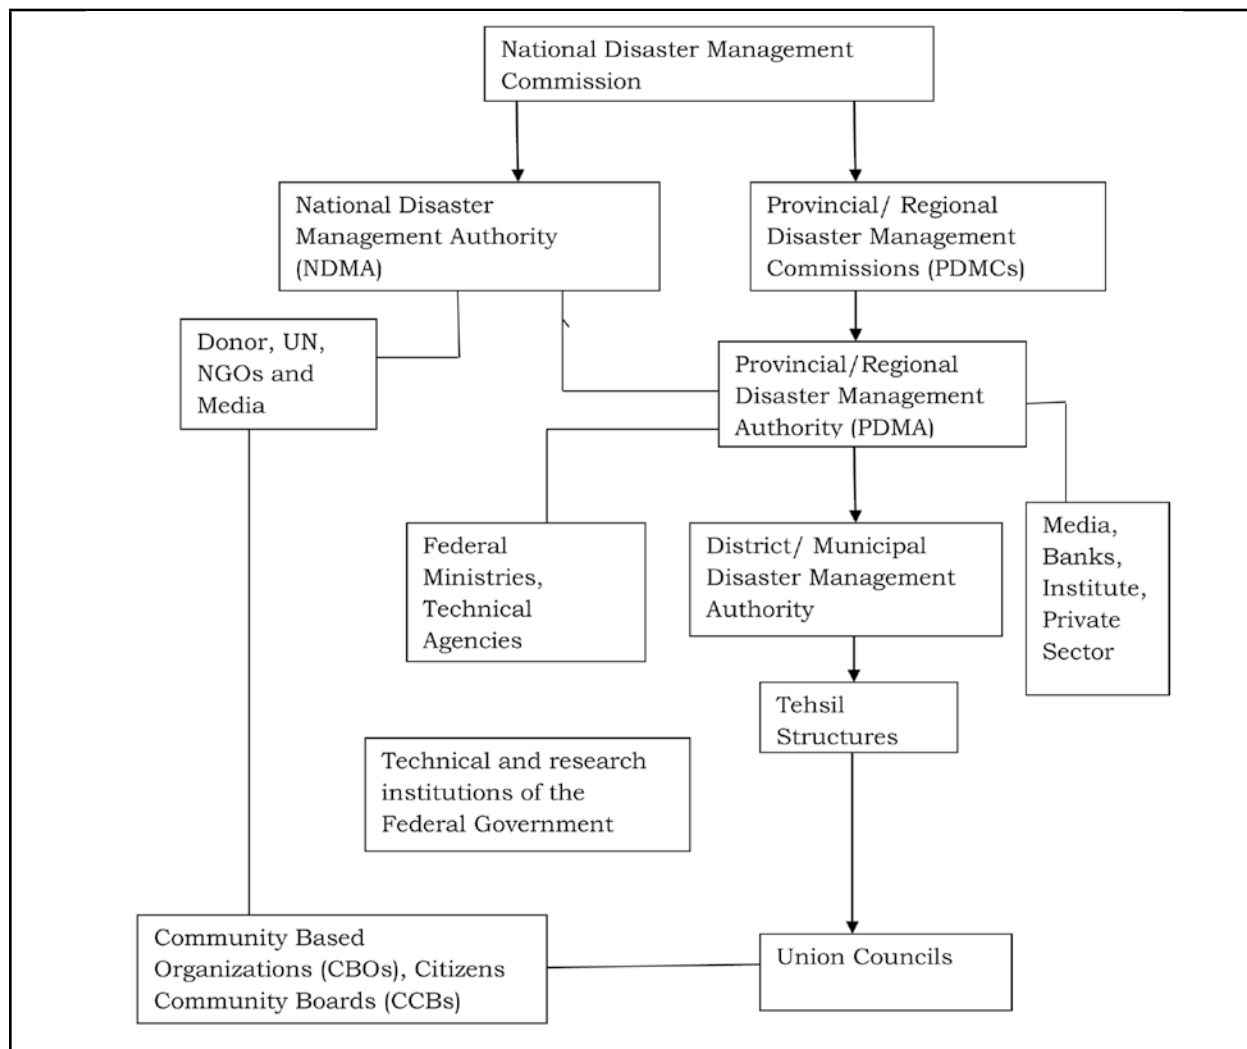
National Disaster Management Commission

National Disaster Management Authority (NDMA)

Provincial/ Regional Disaster Management Commissions (PDMCs)

Donor, UN, NGOs and Media

Provincial/Regional Disaster Management Authority (PDMA)

Federal Ministries, Technical Agencies

District/ Municipal Disaster Management Authority

Media, Banks, Institute, Private Sector

Tehsil Structures

Technical and research institutions of the Federal Government

Community Based Organizations (CBOs), Citizens Community Boards (CCBs)

Union Councils